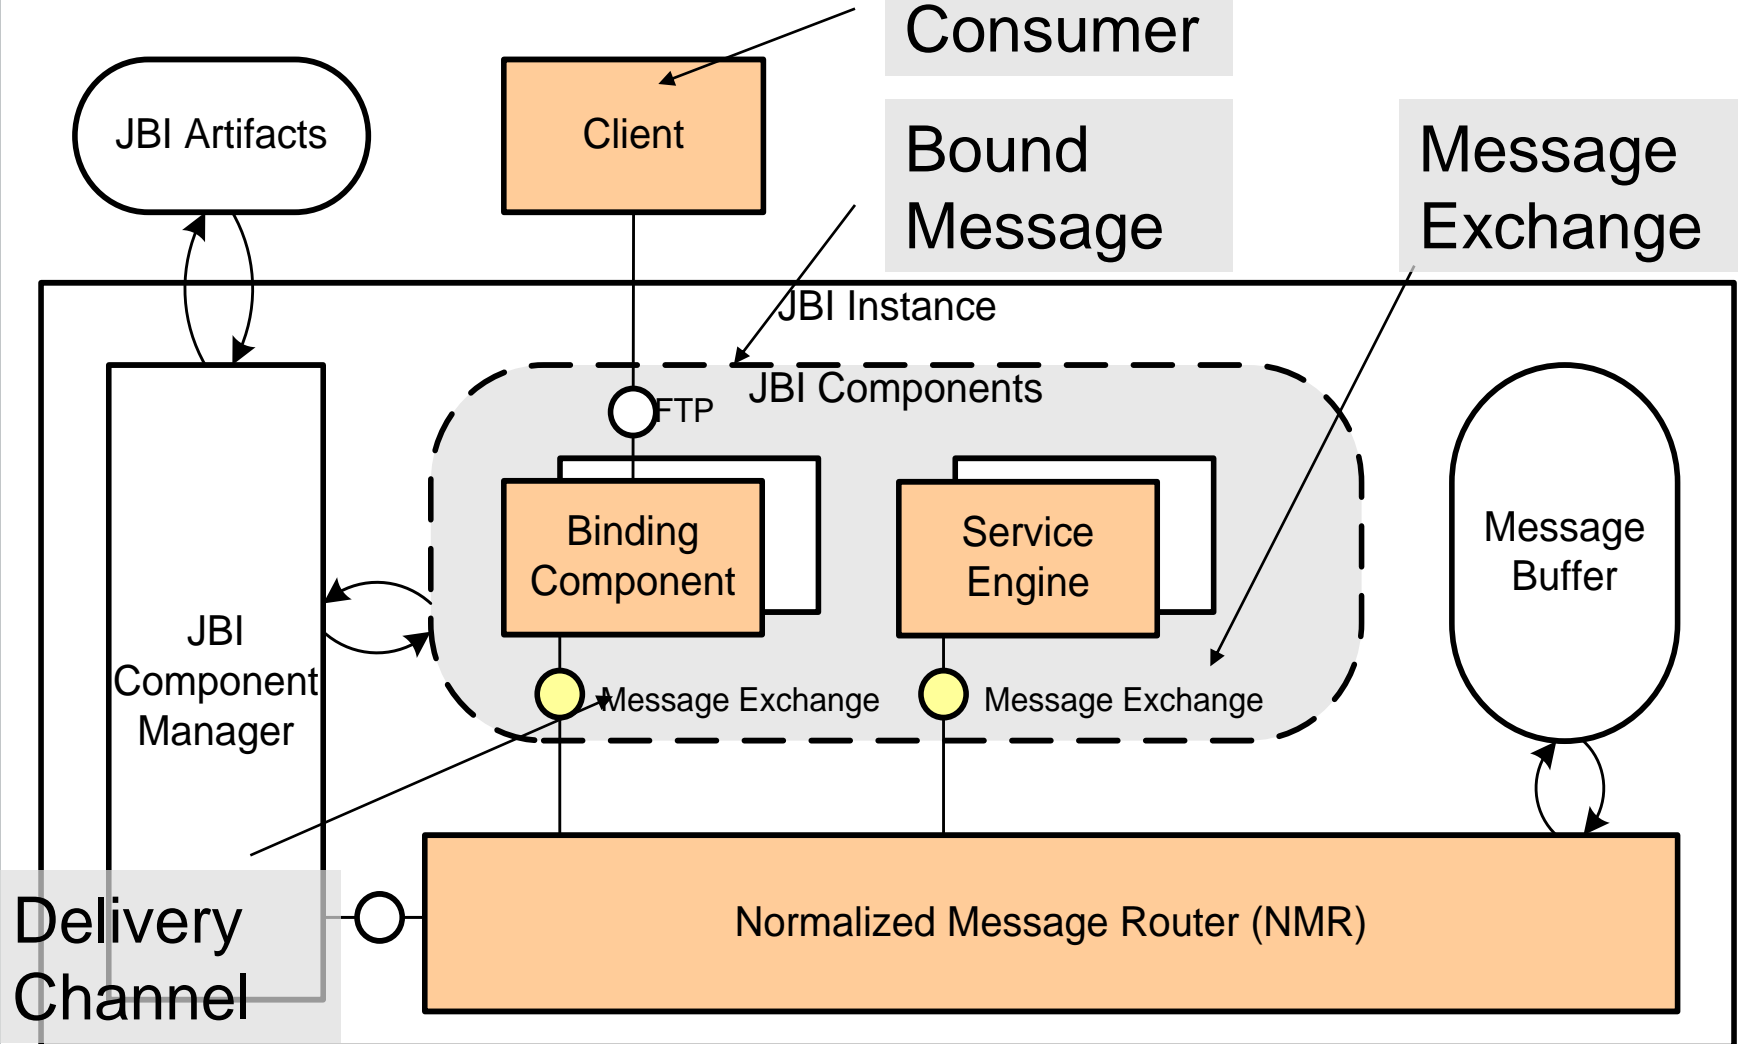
Consumer

JBI Artifacts

Client

Bound Message

Message Exchange

JBI Instance

JBI Components

FTP

Binding Component

Service Engine

Message Buffer

JBI Component Manager

Message Exchange

Message Exchange

Delivery Channel

Normalized Message Router (NMR)